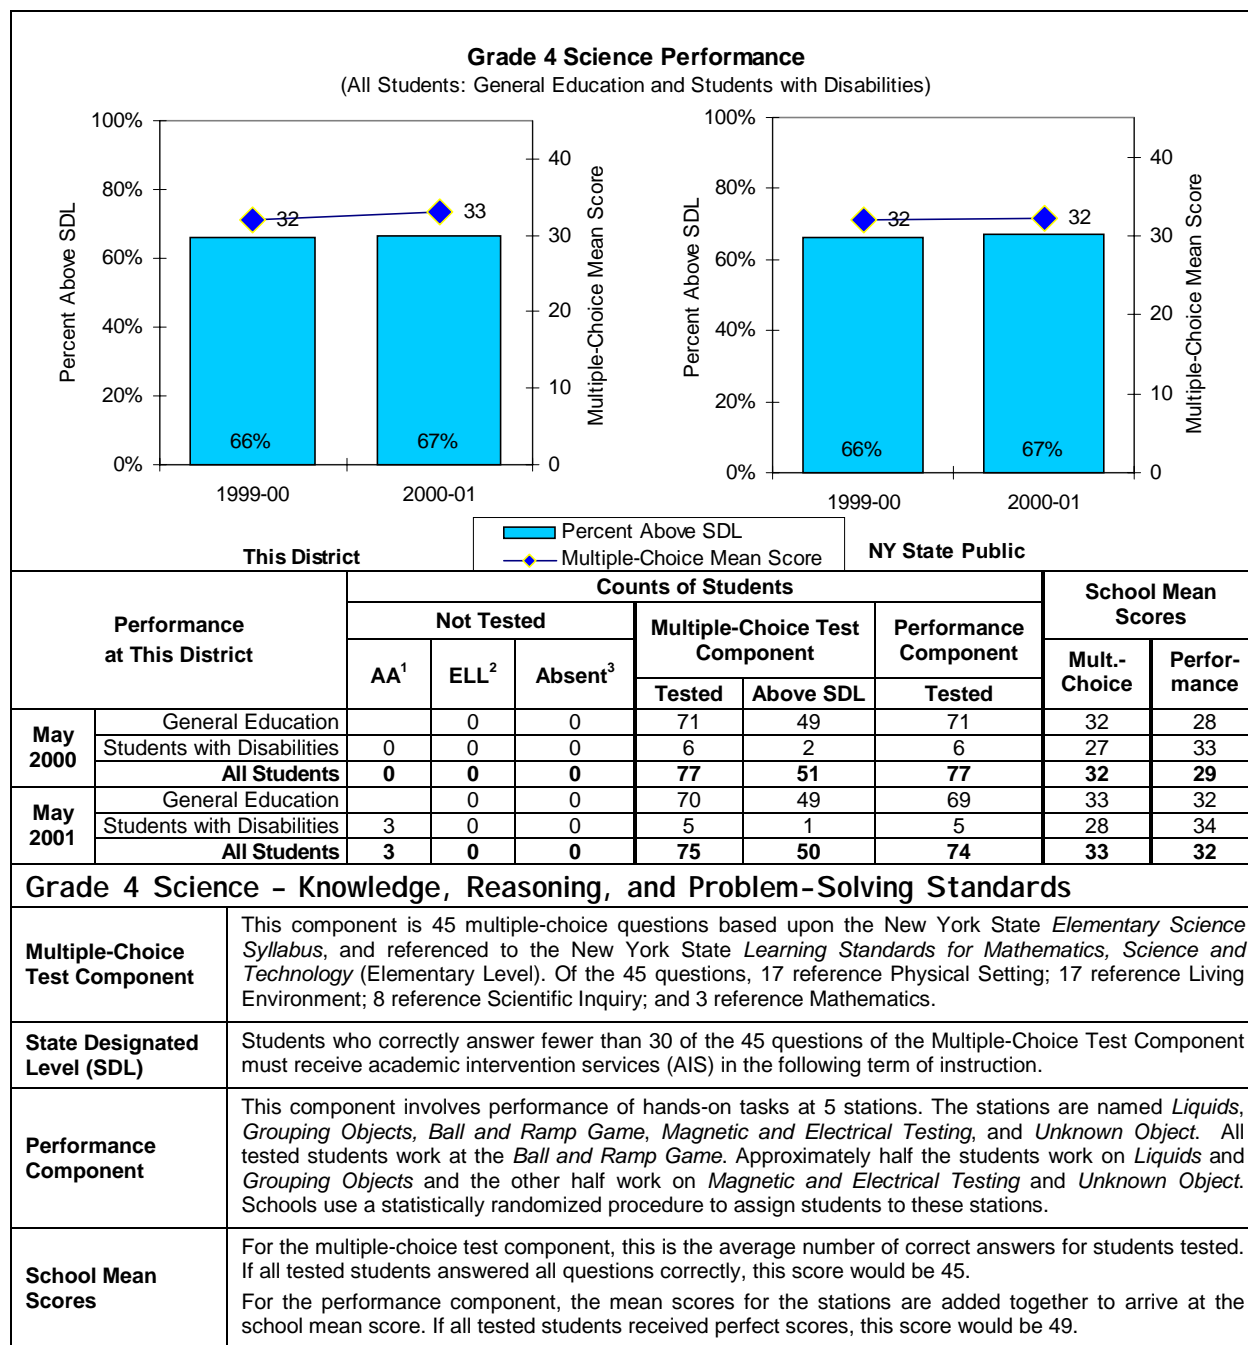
Grade 4 Science Performance
(All Students: General Education and Students with Disabilities)

100%
80%
60%
40%
20%
0%
Percent Above SDL
40
30
20
10
0
Multiple-Choice Mean Score
32
33
66%
67%
1999-00
2000-01

100%
80%
60%
40%
20%
0%
Percent Above SDL
40
30
20
10
0
Multiple-Choice Mean Score
32
32
66%
67%
1999-00
2000-01

This District
Percent Above SDL
Multiple-Choice Mean Score
NY State Public

| Performance at This District | | Counts of Students | | | | | | School Mean Scores | |
|---|---|---|---|---|---|---|---|---|---|
| | | Not Tested | | | Multiple-Choice Test Component | | Performance Component | Mult.-Choice | Perfor-mance |
| | | AA$^1$ | ELL$^2$ | Absent$^3$ | Tested | Above SDL | Tested | | |
| May 2000 | General Education | | 0 | 0 | 71 | 49 | 71 | 32 | 28 |
| | Students with Disabilities | 0 | 0 | 0 | 6 | 2 | 6 | 27 | 33 |
| | All Students | 0 | 0 | 0 | 77 | 51 | 77 | 32 | 29 |
| May 2001 | General Education | | 0 | 0 | 70 | 49 | 69 | 33 | 32 |
| | Students with Disabilities | 3 | 0 | 0 | 5 | 1 | 5 | 28 | 34 |
| | All Students | 3 | 0 | 0 | 75 | 50 | 74 | 33 | 32 |

Grade 4 Science – Knowledge, Reasoning, and Problem-Solving Standards

| | |
|---|---|
| Multiple-Choice Test Component | This component is 45 multiple-choice questions based upon the New York State Elementary Science Syllabus, and referenced to the New York State Learning Standards for Mathematics, Science and Technology (Elementary Level). Of the 45 questions, 17 reference Physical Setting; 17 reference Living Environment; 8 reference Scientific Inquiry; and 3 reference Mathematics. |
| State Designated Level (SDL) | Students who correctly answer fewer than 30 of the 45 questions of the Multiple-Choice Test Component must receive academic intervention services (AIS) in the following term of instruction. |
| Performance Component | This component involves performance of hands-on tasks at 5 stations. The stations are named Liquids, Grouping Objects, Ball and Ramp Game, Magnetic and Electrical Testing, and Unknown Object. All tested students work at the Ball and Ramp Game. Approximately half the students work on Liquids and Grouping Objects and the other half work on Magnetic and Electrical Testing and Unknown Object. Schools use a statistically randomized procedure to assign students to these stations. |
| School Mean Scores | For the multiple-choice test component, this is the average number of correct answers for students tested. If all tested students answered all questions correctly, this score would be 45. For the performance component, the mean scores for the stations are added together to arrive at the school mean score. If all tested students received perfect scores, this score would be 49. |